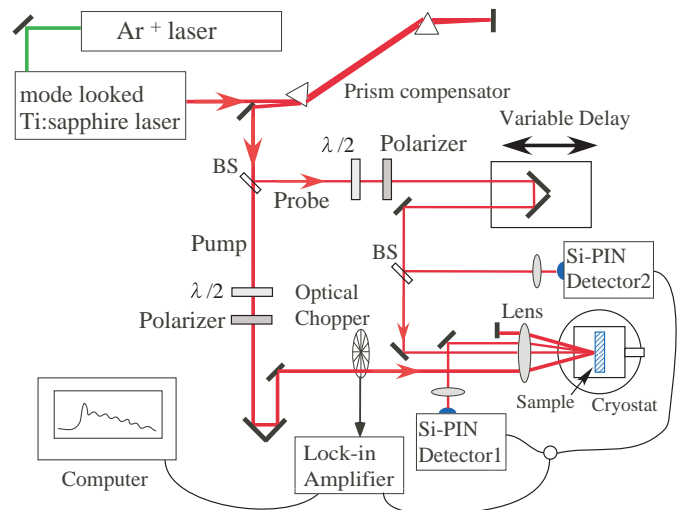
Ar $^+$ laser

mode looked
Ti:sapphire laser

Prism compensator

Variable Delay

BS

$\lambda/2$

Polarizer

Probe

Pump

BS

Si-PIN
Detector2

$\lambda/2$

Polarizer

Optical
Chopper

Lens

Sample

Cryostat

Si-PIN
Detector1

Computer

Lock-in
Amplifier